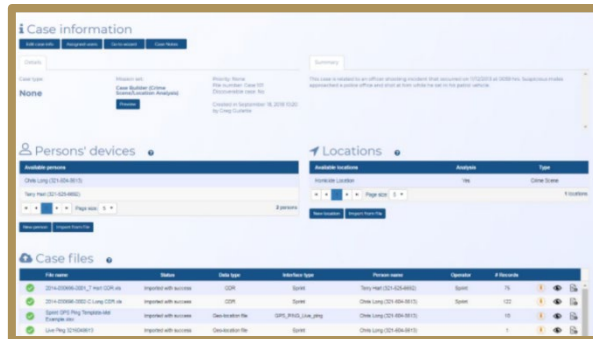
Case information

Edit case info | Assigned users | Go to vacant | Case Notes

Details

Summary

Case type:
None

Mission set:
Case Builder (Crime Scene/Location Analysis)

Preview

Priority: None
File number: Case 07
Discoverable case: No

Created in September 18, 2018 13:20 by Craig Cutlerite

This case is related to an officer shooting incident that occurred on 7/1/2013 at 3:09 Pm. Suspicious males approached a police officer and shot at their vehicle he sat in the patrol vehicle.

Persons' devices

Available persons
Chris Long (321-604-0613)
Terry Hart (321-525-6652)

Page size: 5
2 persons

New persons | Import from File

Locations

| Available locations | Analysis | Type |
|---|---|---|
| Kombole Location | Yes | Crime Scene |

Page size: 5
1 locations

New location | Import from File

Case files

| | File name | Status | Data type | Interface type | Person name | Operator | # Records |
|---|---|---|---|---|---|---|---|
| | 2014-209996-0061_7 Hart CDR.xls | Imported with success | CDR | Sprint | Terry Hart (321-525-6652) | Sprint | 79 |
| | 2014-209996-0082-C Long CDR.xls | Imported with success | CDR | Sprint | Chris Long (321-604-0613) | Sprint | 122 |
| | Sprint GPS Ping Template.xlsx Example.xlsx | Imported with success | Geo-location file | GPS_PING_Live_ping | Chris Long (321-604-0613) | Sprint | 15 |
| | Live Ping 3216049613 | Imported with success | Geo-location file | Sprint | Chris Long (321-604-0613) | | 1 |